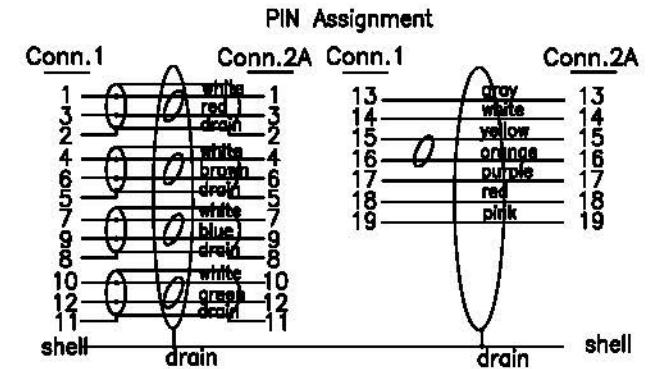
PIN Assignment

Conn.1

Conn.2A

1 white 1
3 red 3
2 drain 2
4 white 4
6 brown 6
5 drain 5
7 white 7
9 blue 9
8 drain 8
10 white 10
12 green 12
11 drain 11
shell
drain

Conn.1

Conn.2A

13 gray 13
14 white 14
15 yellow 15
16 orange 16
17 purple 17
18 red 18
19 pink 19
drain
shell